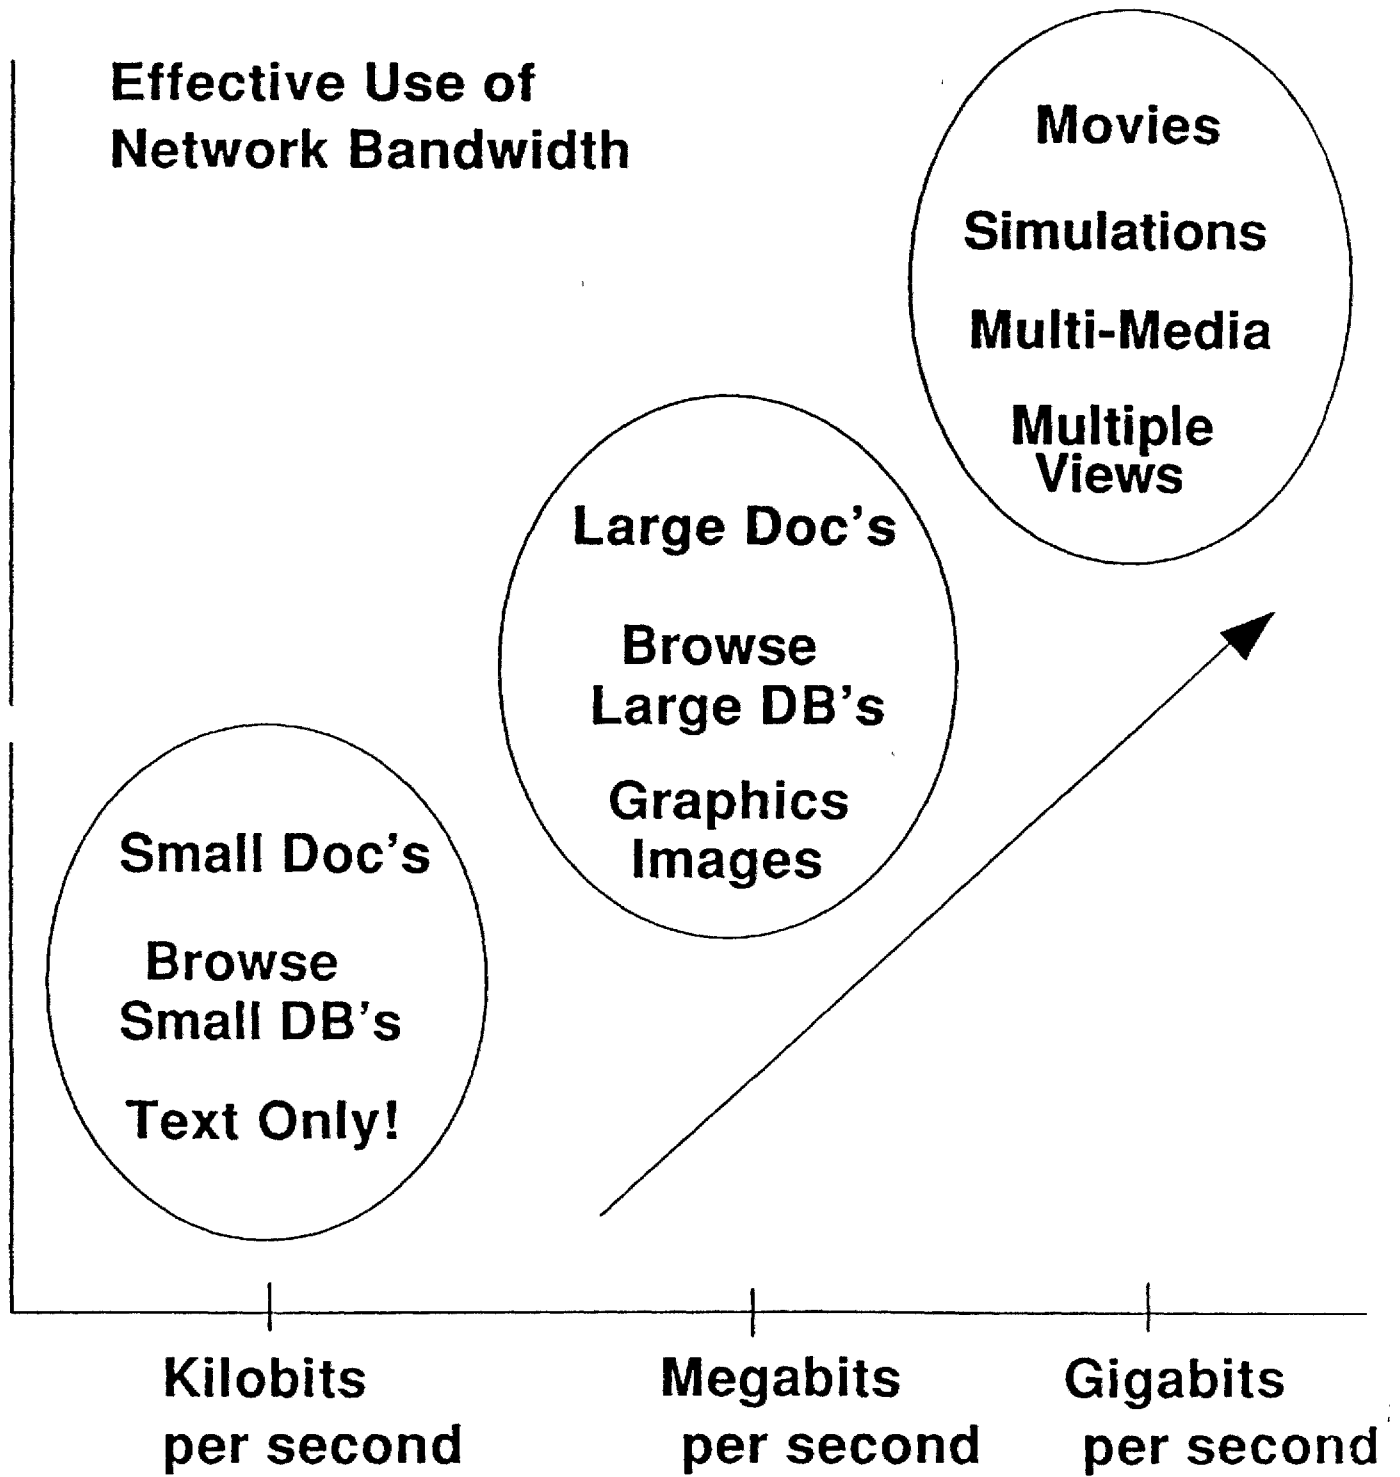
Effective Use of Network Bandwidth

Movies

Simulations

Multi-Media

Multiple Views

Large Doc's

Browse Large DB's

Graphics Images

Small Doc's

Browse Small DB's

Text Only!

Kilobits per second

Megabits per second

Gigabits per second